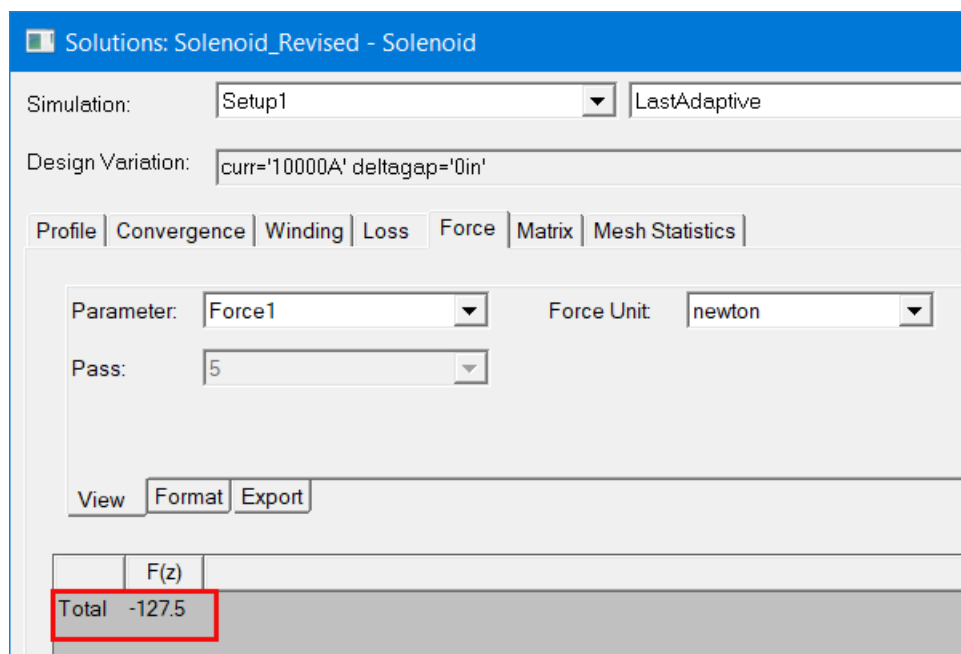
Solutions: Solenoid_Revised - Solenoid

Simulation: Setup1 LastAdaptive

Design Variation: curr='10000A' deltagap='0in'

Profile | Convergence | Winding | Loss | Force | Matrix | Mesh Statistics

Parameter: Force1

Force Unit: newton

Pass: 5

View | Format | Export

|  | F(z) |
|---|---|
| Total | -127.5 |